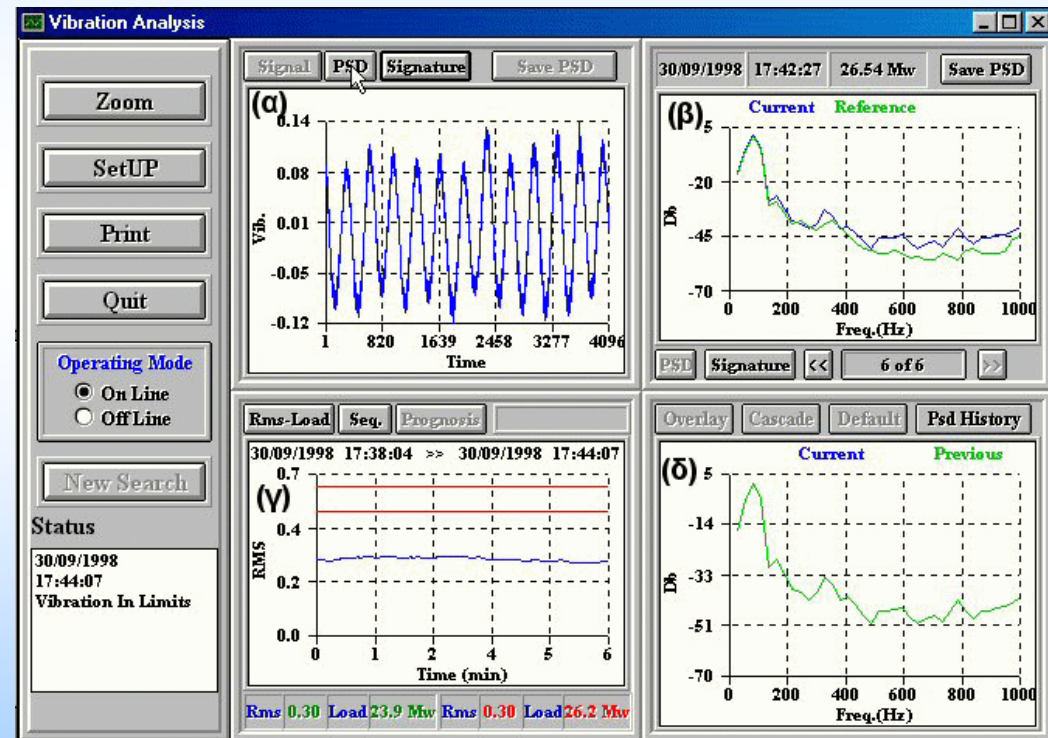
Vibration Analysis

Zoom

SetUP

Print

Quit

Operating Mode
On Line
Off Line

New Search

Status
30/09/1998
17:44:07
Vibration In Limits

Signal PSD Signature Save PSD

(α)
0.14
0.08
0.01
-0.05
-0.12
Vib.
1 820 1639 2458 3277 4096
Time

30/09/1998 17:42:27 26.54 Mw Save PSD

(β) Current Reference
5
-20
-45
-70
Db
200 400 600 800 1000
Freq.(Hz)

PSD Signature << 6 of 6 >>

Rms-Load Seq. Prognosis

30/09/1998 17:38:04 >> 30/09/1998 17:44:07
(γ)
0.7
0.4
0.2
0.0
RMS
0 1 2 3 4 5 6
Time (min)

Rms 0.30 Load 23.9 Mw Rms 0.30 Load 26.2 Mw

Overlay Cascade Default Psd History

(δ) Current Previous
5
-14
-33
-51
-70
Db
200 400 600 800 1000
Freq.(Hz)